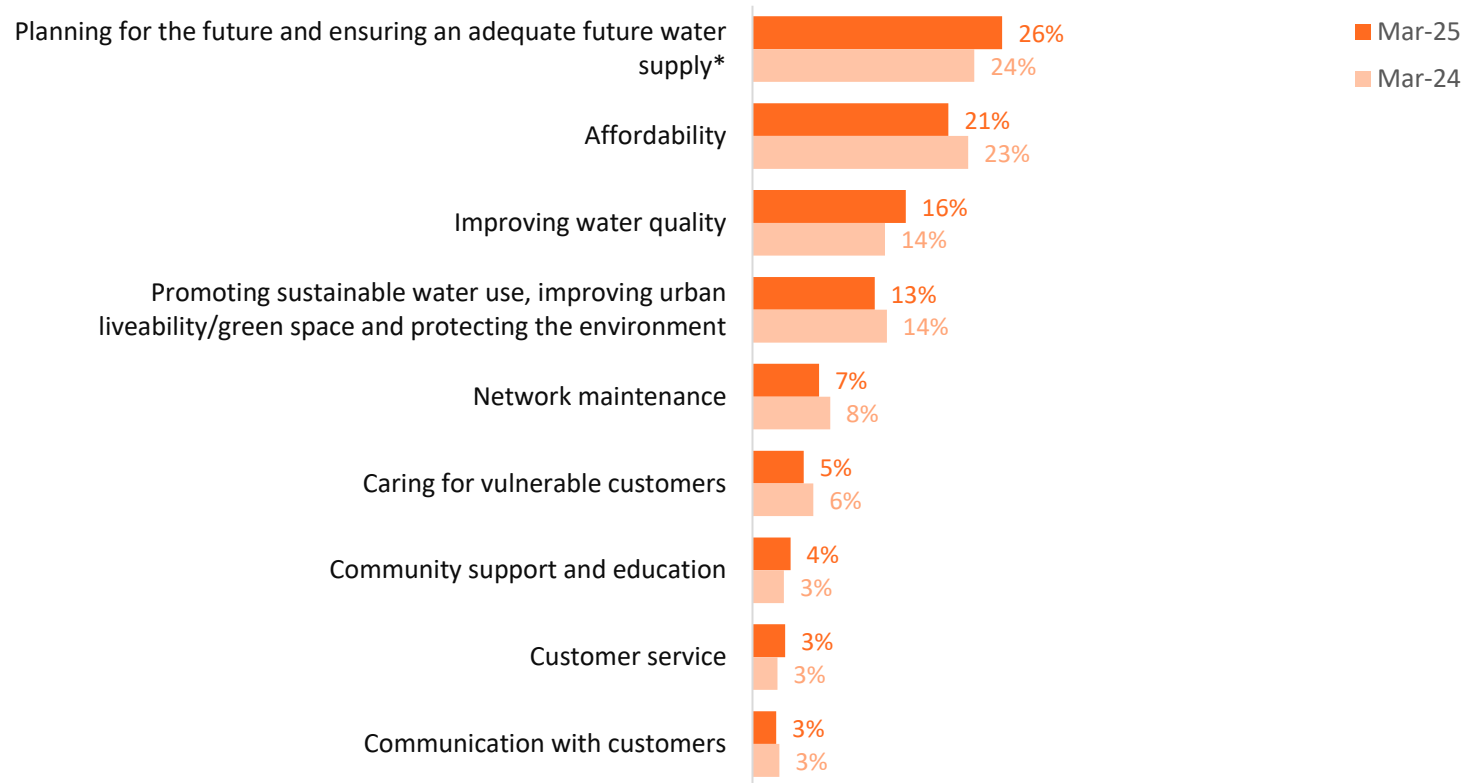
| | Mar-25 | Mar-24 |
|---|---|---|
| Planning for the future and ensuring an adequate future water supply* | 26% | 24% |
| Affordability | 21% | 23% |
| Improving water quality | 16% | 14% |
| Promoting sustainable water use, improving urban liveability/green space and protecting the environment | 13% | 14% |
| Network maintenance | 7% | 8% |
| Caring for vulnerable customers | 5% | 6% |
| Community support and education | 4% | 3% |
| Customer service | 3% | 3% |
| Communication with customers | 3% | 3% |